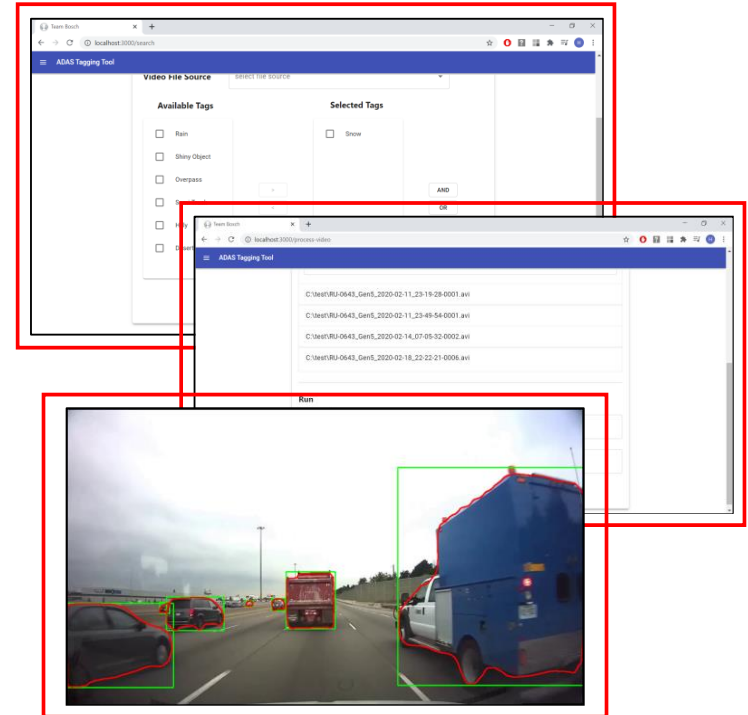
Team Bosch
localhost:3000/search
ADAS Tagging Tool
Video File Source
Select file source
Available Tags
Selected Tags
Rain
Shiny Object
Overpass
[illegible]
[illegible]
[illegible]
Snow
AND
OR

Team Bosch
localhost:3000/process-video
ADAS Tagging Tool
C:\test\RU-0643_Gen5_2020-02-11_23-19-28-0001.avi
C:\test\RU-0643_Gen5_2020-02-11_23-49-54-0001.avi
C:\test\RU-0643_Gen5_2020-02-14_07-05-32-0002.avi
C:\test\RU-0643_Gen5_2020-02-18_22-22-21-0006.avi
Run